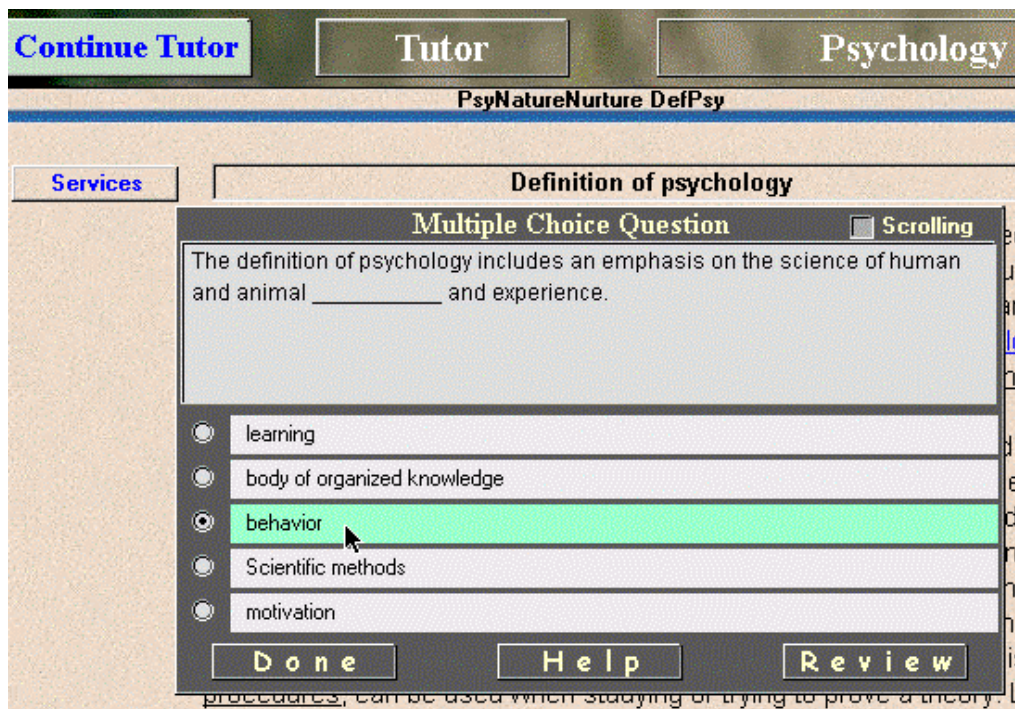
Continue Tutor

Tutor

Psychology

PsyNatureNurture DefPsy

Services

Definition of psychology

Multiple Choice Question

Scrolling

The definition of psychology includes an emphasis on the science of human and animal __________ and experience.

learning

body of organized knowledge

behavior

Scientific methods

motivation

Done

Help

Review

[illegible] can be used when studying or trying to prove a theory. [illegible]